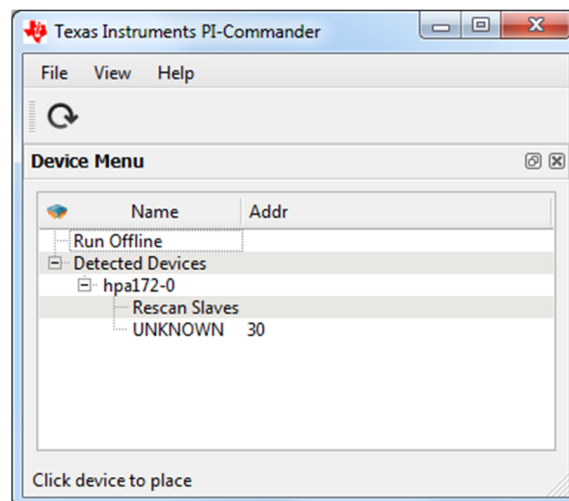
Texas Instruments PI-Commander

File View Help

Device Menu

| Name | Addr |
|---|---|
| Run Offline | |
| Detected Devices | |
| hpa172-0 | |
| Rescan Slaves | |
| UNKNOWN | 30 |

Click device to place